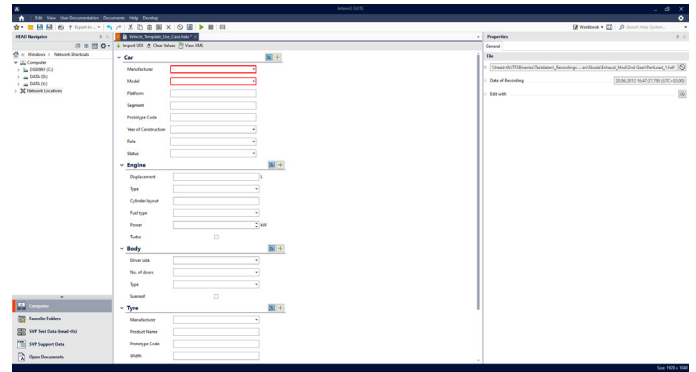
ArtemiS SUITE

Edit View User Documentation Documents Help Develop

Export to...

Workbook

Search Help System...

HEAD Navigator

Windows > Network Shortcuts

Computer

DISKNEY (C:)

DATA1 (D:)

DATA (E:)

Network Locations

Vehicle_Template_Use_Case.hdv *

Import UDI Clear Values View XML

Car

Manufacturer

Model

Platform

Segment

Prototype Code

Year of Construction

Role

Status

Engine

Displacement

L

Type

Cylinder layout

Fuel type

Power

kW

Turbo

Body

Driver side

No. of doors

Type

Sunroof

Tyre

Manufacturer

Product Name

Prototype Code

Width

Computer

Favorite Folders

SVP Test Data (head-05)

SVP Support Data

Open Documents

Properties

General

File

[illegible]

Date of Recording

20.06.2012 16:47:27.795 (UTC+02:00)

Edit with

Size: 1920 x 1040